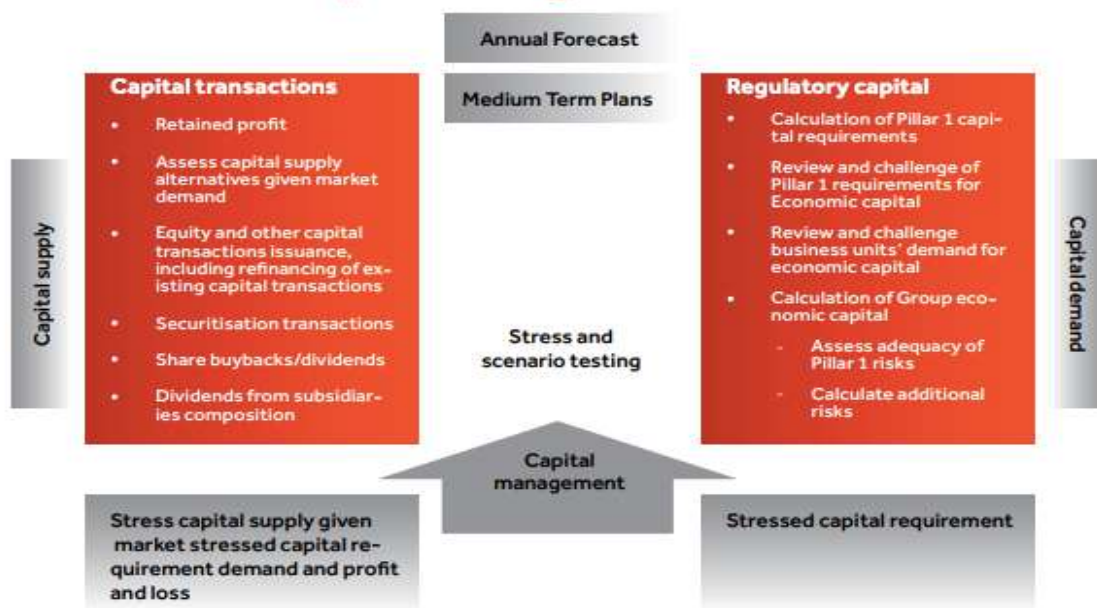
Annual Forecast

Medium Term Plans

Capital transactions
- Retained profit
- Assess capital supply alternatives given market demand
- Equity and other capital transactions issuance, including refinancing of existing capital transactions
- Securitisation transactions
- Share buybacks/dividends
- Dividends from subsidiaries composition

Capital supply

Regulatory capital
- Calculation of Pillar 1 capital requirements
- Review and challenge of Pillar 1 requirements for Economic capital
- Review and challenge business units' demand for economic capital
- Calculation of Group economic capital
  - Assess adequacy of Pillar 1 risks
  - Calculate additional risks

Capital demand

Stress and scenario testing

Capital management

Stress capital supply given market stressed capital requirement demand and profit and loss

Stressed capital requirement